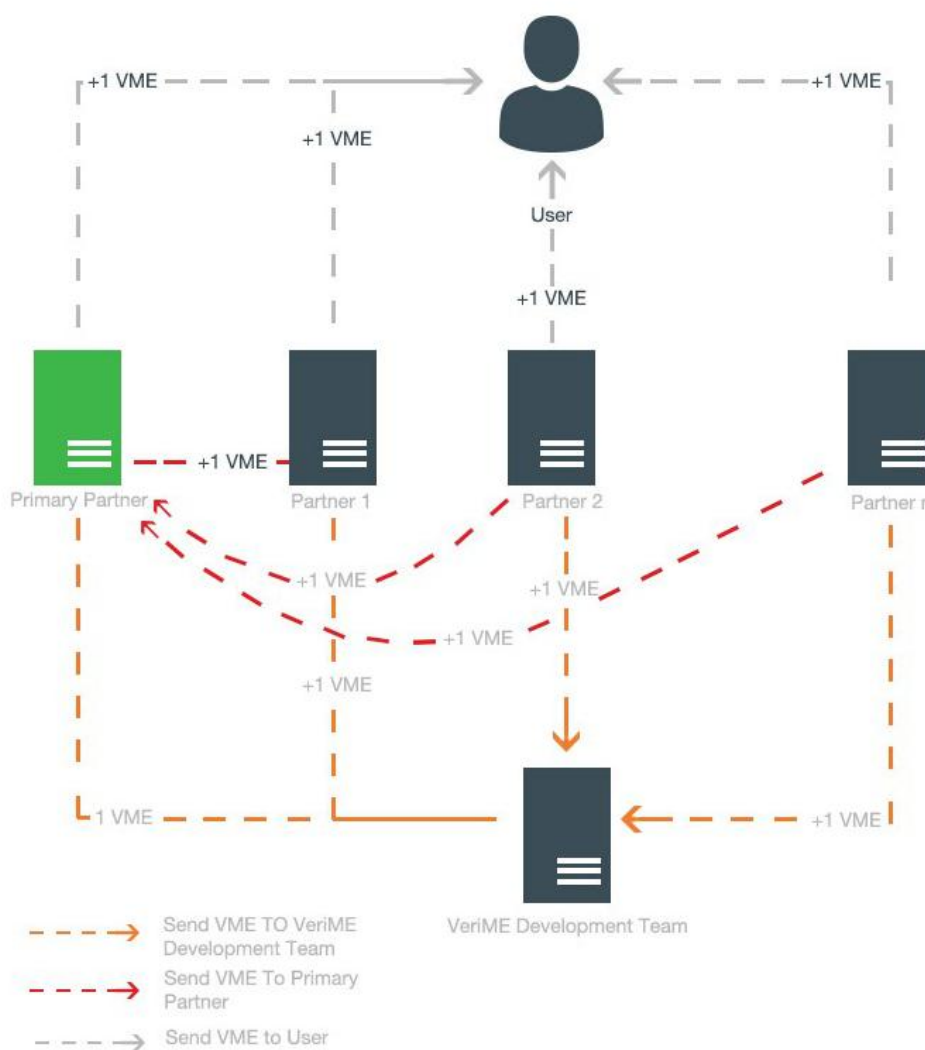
+1 VME

+1 VME

+1 VME

User

+1 VME

+1 VME

Primary Partner

Partner 1

Partner 2

Partner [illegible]

+1 VME

+1 VME

+1 VME

+1 VME

1 VME

+1 VME

VeriME Development Team

Send VME TO VeriME Development Team

Send VME To Primary Partner

Send VME to User